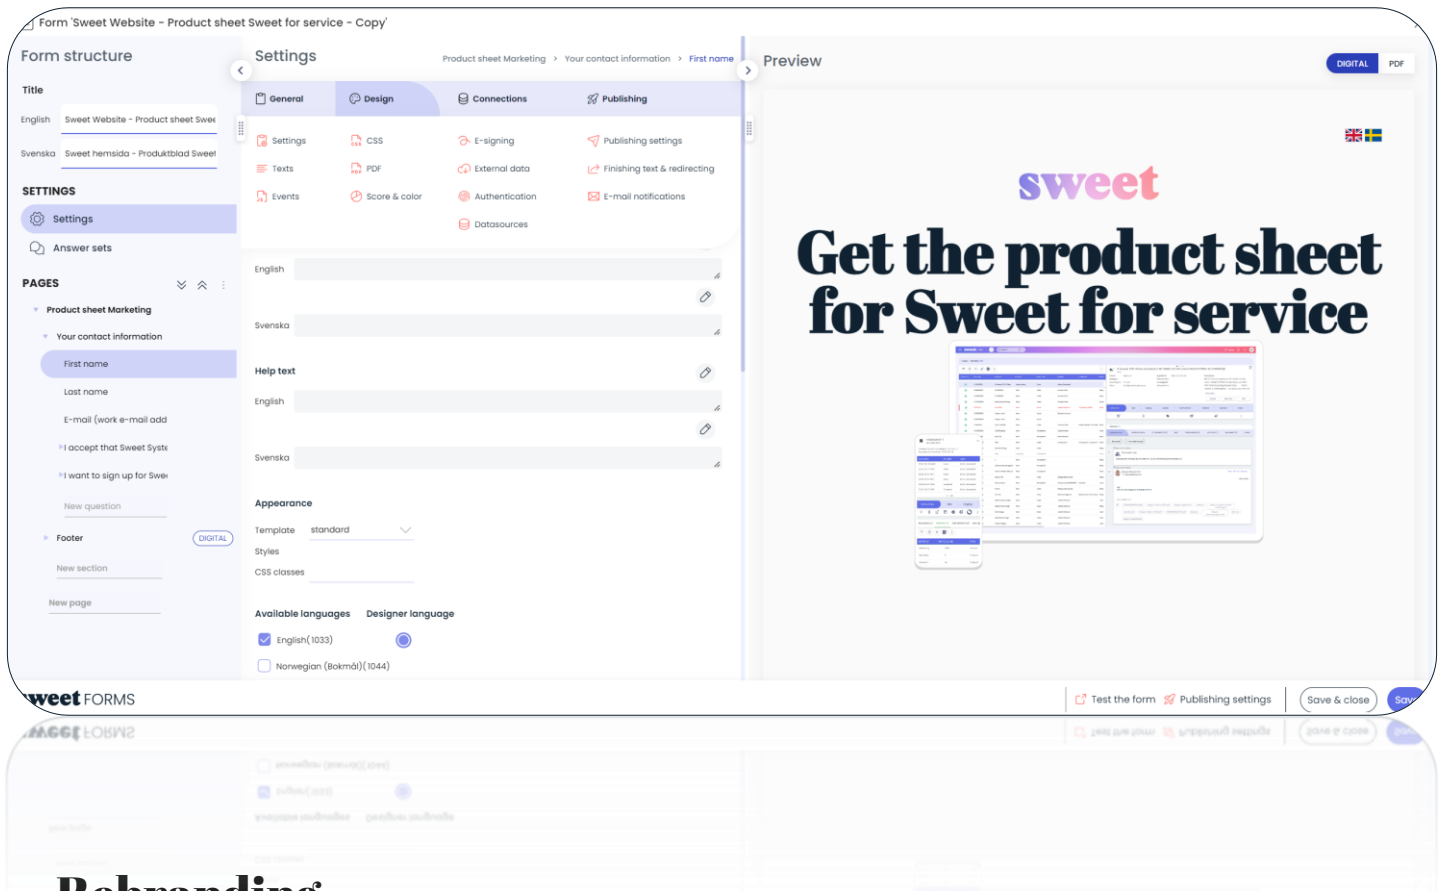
Form 'Sweet Website - Product sheet Sweet for service - Copy'

Form structure

Title

English Sweet Website - Product sheet Swee

Svenska Sweet hemsida - Produktblad Sweet

SETTINGS

Settings

Answer sets

PAGES

Product sheet Marketing

Your contact information

First name

Last name

E-mail (work e-mail add

I accept that Sweet Syste

I want to sign up for Swe

New question

Footer DIGITAL

New section

New page

Settings

Product sheet Marketing > Your contact information > First name

General | Design | Connections | Publishing

Settings | CSS | E-signing | Publishing settings
Texts | PDF | External data | Finishing text & redirecting
Events | Score & color | Authentication | E-mail notifications
Datasources

English

Svenska

Help text

English

Svenska

Appearance

Template standard

Styles

CSS classes

Available languages Designer language

English(1033)

Norwegian (Bokmål)(1044)

Preview

DIGITAL PDF

sweet

Get the product sheet for Sweet for service

weet FORMS

Test the form | Publishing settings | Save & close | Sav

Rebranding